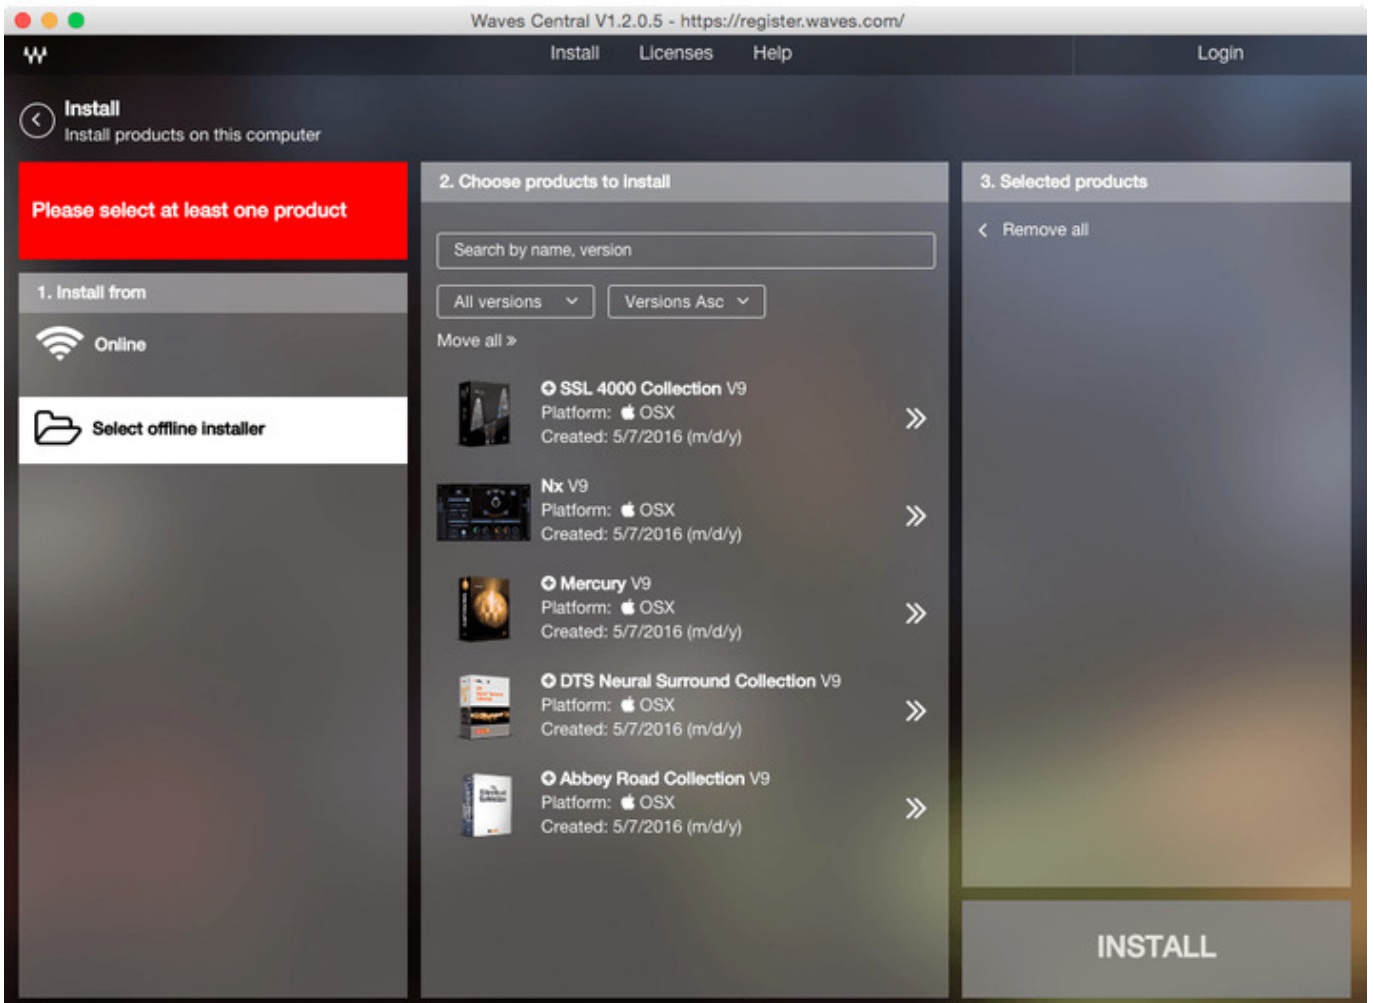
Waves Central V1.2.0.5 - https://register.waves.com/

Install Licenses Help

Login

Install
Install products on this computer

Please select at least one product

1. Install from

Online

Select offline installer

2. Choose products to install

Search by name, version

All versions

Versions Asc

Move all »

SSL 4000 Collection V9
Platform: OSX
Created: 5/7/2016 (m/d/y)

Nx V9
Platform: OSX
Created: 5/7/2016 (m/d/y)

Mercury V9
Platform: OSX
Created: 5/7/2016 (m/d/y)

DTS Neural Surround Collection V9
Platform: OSX
Created: 5/7/2016 (m/d/y)

Abbey Road Collection V9
Platform: OSX
Created: 5/7/2016 (m/d/y)

3. Selected products

Remove all

INSTALL